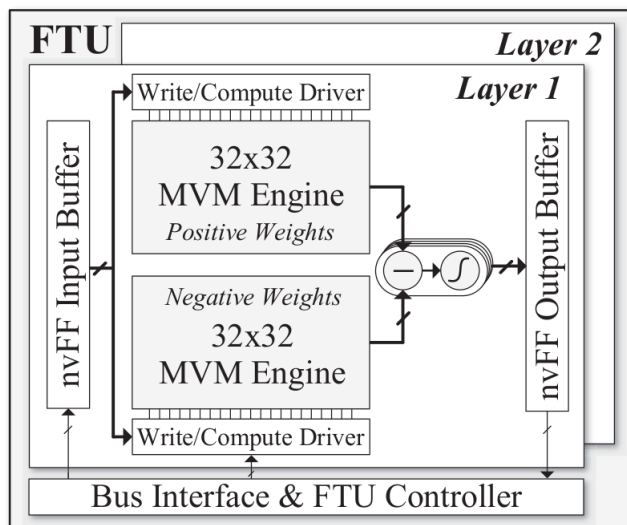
FTU

Layer 2

Layer 1

Write/Compute Driver

nvFF Input Buffer

32x32
MVM Engine
Positive Weights

$-$

$\int$

Negative Weights
32x32
MVM Engine

nvFF Output Buffer

Write/Compute Driver

Bus Interface & FTU Controller